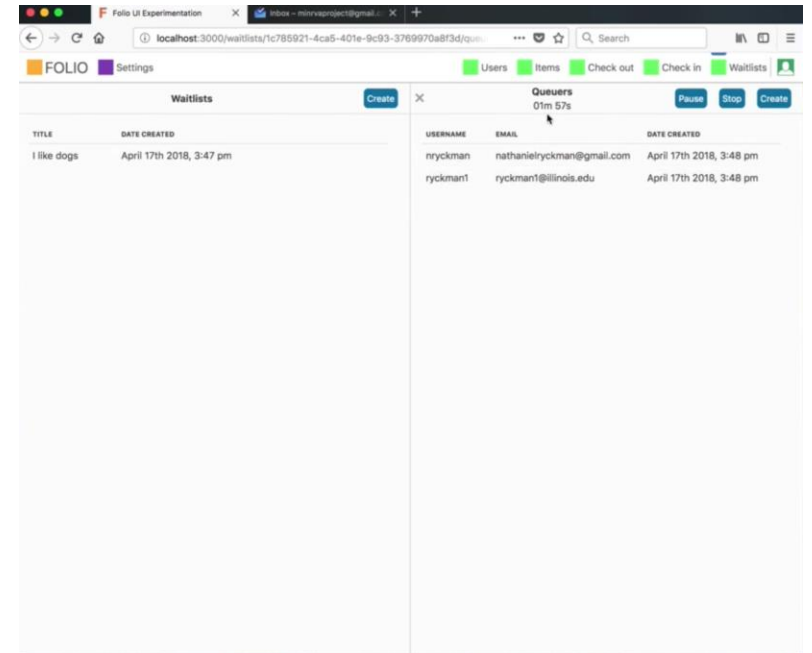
F Folio UI Experimentation ×
Inbox – minrvaproject@gmail.c ×
+

localhost:3000/waitlists/1c785921-4ca5-401e-9c93-3769970a8f3d/que
Search

FOLIO Settings
Users Items Check out Check in Waitlists

Waitlists
Create

| TITLE | DATE CREATED |
|---|---|
| I like dogs | April 17th 2018, 3:47 pm |

×
Queuers
01m 57s
Pause Stop Create

| USERNAME | EMAIL | DATE CREATED |
|---|---|---|
| nryckman | nathanielryckman@gmail.com | April 17th 2018, 3:48 pm |
| ryckman1 | ryckman1@illinois.edu | April 17th 2018, 3:48 pm |